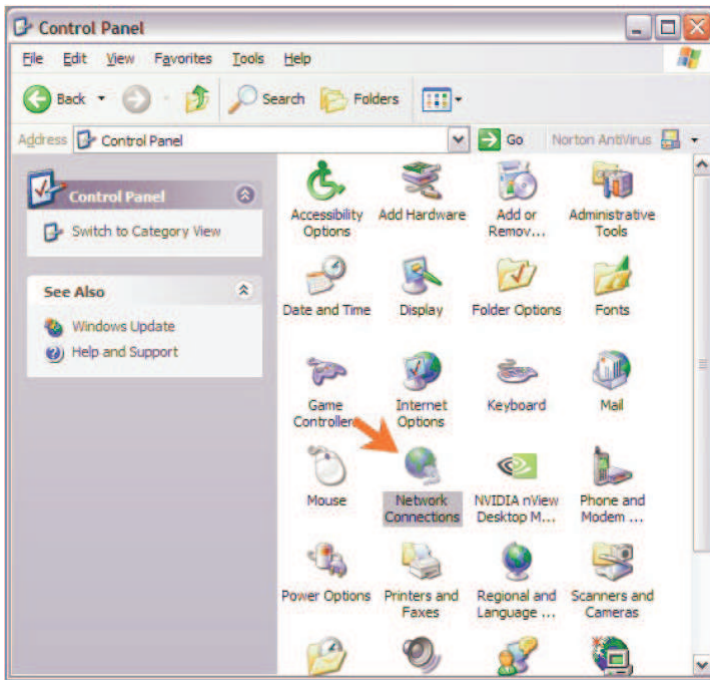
Control Panel

File Edit View Favorites Tools Help

Back Search Folders

Address Control Panel Go Norton AntiVirus

Control Panel

Switch to Category View

See Also

Windows Update

Help and Support

Accessibility Options

Add Hardware

Add or Remov...

Administrative Tools

Date and Time

Display

Folder Options

Fonts

Game Controllers

Internet Options

Keyboard

Mail

Mouse

Network Connections

NVIDIA nView Desktop M...

Phone and Modem ...

Power Options

Printers and Faxes

Regional and Language ...

Scanners and Cameras